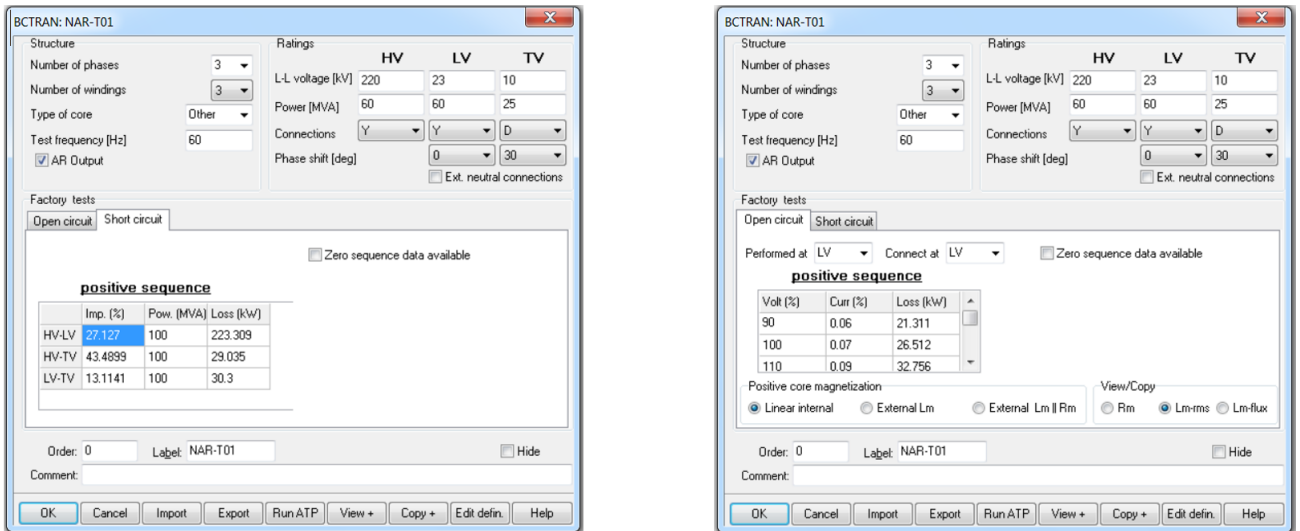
BCTRAN: NAR-T01

Structure
Number of phases 3
Number of windings 3
Type of core Other
Test frequency [Hz] 60
AR Output

Ratings

| | HV | LV | TV |
|---|---|---|---|
| L-L voltage [kV] | 220 | 23 | 10 |
| Power [MVA] | 60 | 60 | 25 |
| Connections | Y | Y | D |
| Phase shift [deg] | | 0 | 30 |

Ext. neutral connections

Factory tests
Open circuit | Short circuit

Zero sequence data available

positive sequence

| | Imp. (%) | Pow. (MVA) | Loss (kW) |
|---|---|---|---|
| HV-LV | 27.127 | 100 | 223.309 |
| HV-TV | 43.4899 | 100 | 29.035 |
| LV-TV | 13.1141 | 100 | 30.3 |

Order: 0 Label: NAR-T01 Hide
Comment:

OK | Cancel | Import | Export | Run ATP | View + | Copy + | Edit defin. | Help

BCTRAN: NAR-T01

Structure
Number of phases 3
Number of windings 3
Type of core Other
Test frequency [Hz] 60
AR Output

Ratings

| | HV | LV | TV |
|---|---|---|---|
| L-L voltage [kV] | 220 | 23 | 10 |
| Power [MVA] | 60 | 60 | 25 |
| Connections | Y | Y | D |
| Phase shift [deg] | | 0 | 30 |

Ext. neutral connections

Factory tests
Open circuit | Short circuit

Performed at LV Connect at LV Zero sequence data available

positive sequence

| Volt (%) | Curr (%) | Loss (kW) |
|---|---|---|
| 90 | 0.06 | 21.311 |
| 100 | 0.07 | 26.512 |
| 110 | 0.09 | 32.756 |

Positive core magnetization
Linear internal | External Lm | External Lm || Rm

View/Copy
Rm | Lm-rms | Lm-flux

Order: 0 Label: NAR-T01 Hide
Comment:

OK | Cancel | Import | Export | Run ATP | View + | Copy + | Edit defin. | Help